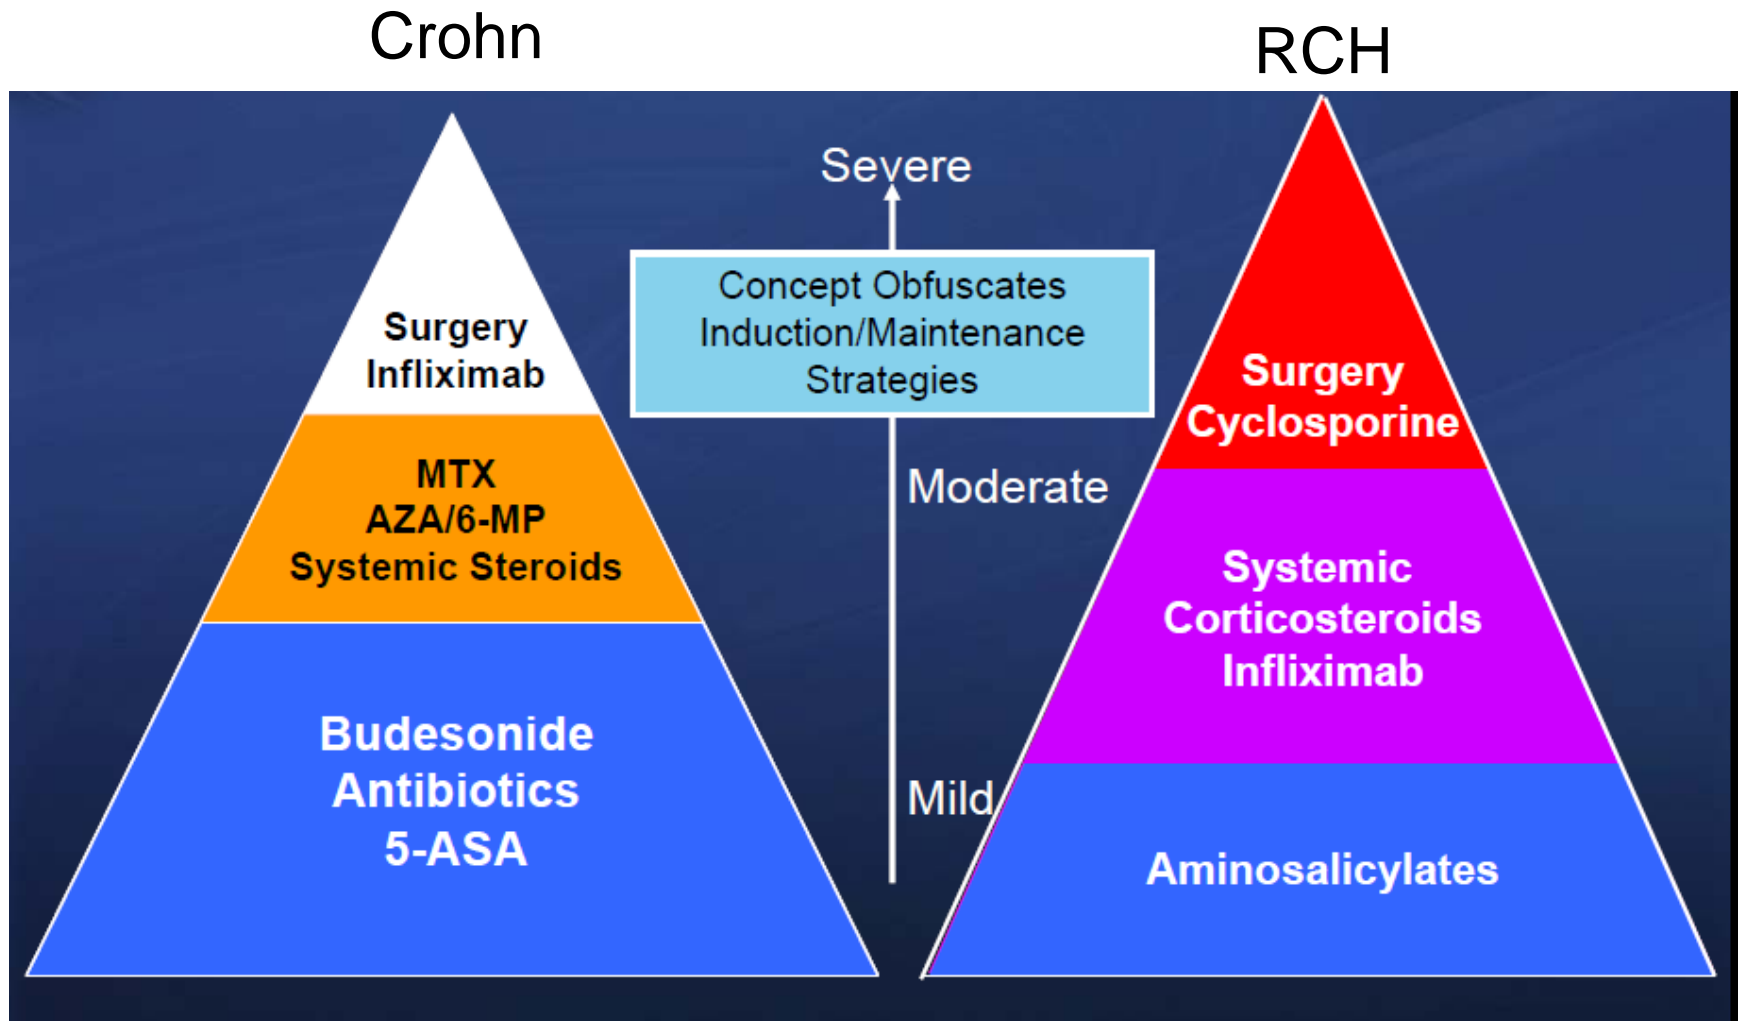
Crohn

RCH

Surgery
Infliximab

MTX
AZA/6-MP
Systemic Steroids

Budesonide
Antibiotics
5-ASA

Severe

Concept Obfuscates
Induction/Maintenance
Strategies

Moderate

Mild

Surgery
Cyclosporine

Systemic
Corticosteroids
Infliximab

Aminosalicylates